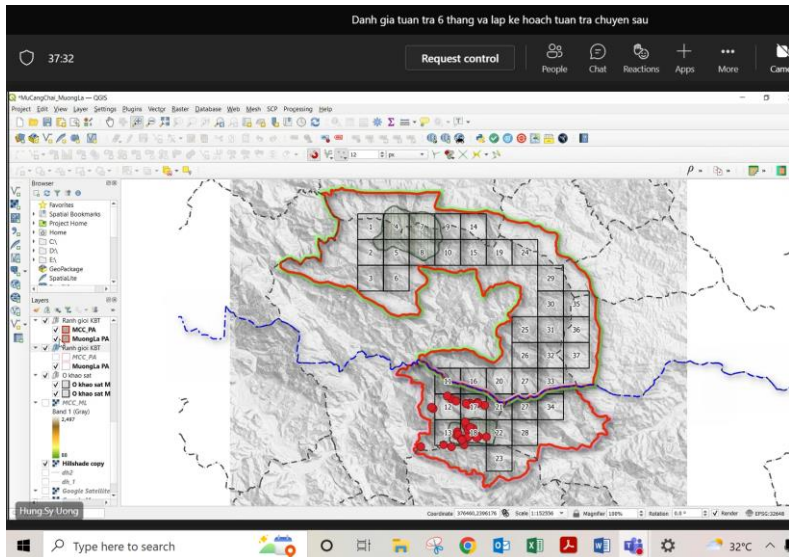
Danh gia tuan tra 6 thang va lap ke hoach tuan tra chuyen sau

37:32

Request control

People

Chat

Reactions

Apps

More

Came

*MuCangChai_MuongLa — QGIS

Project Edit View Layer Settings Plugins Vector Raster Database Web Mesh SCP Processing Help

Browser

Favorites

Spatial Bookmarks

Project Home

Home

C:\

D:\

E:\

GeoPackage

SpatiaLite

Layers

Ranh gioi KBT

MCC_PA

MuongLa PA

Ranh gioi KBT

MCC_PA

MuongLa PA

O khao sat

O khao sat M

O khao sat M

O khao sat M

MCC_ML

Band 1 (Gray)

2,487

Hillshade copy

dh2

dh_1

Google Satellite

1

4

9

14

2

5

10

15

19

24

3

6

29

30

35

25

31

36

26

32

37

16

20

27

33

12

21

27

34

22

28

23

Hung Sy Uong

Coordinate 376460,2396176

Scale 1:152556

Magnifier 100%

Rotation 0.0 °

Render

EPSG:32648

Type here to search

32°C